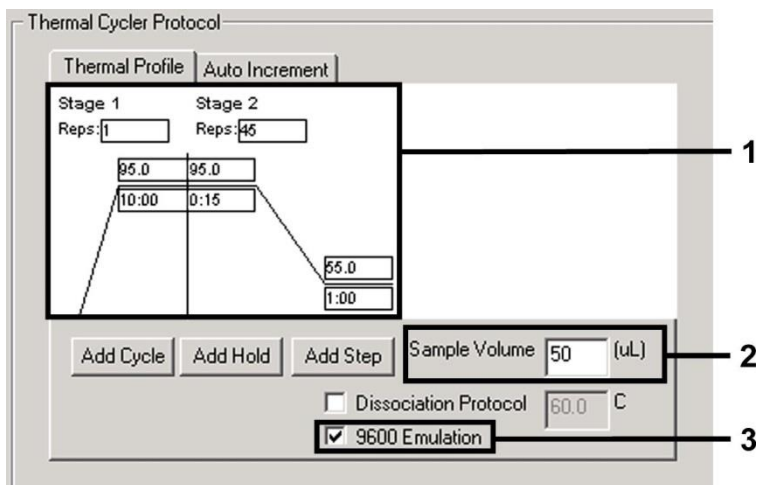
Thermal Cycler Protocol

Thermal Profile | Auto Increment

Stage 1
Reps: 1

Stage 2
Reps: 45

95.0
10:00

95.0
0:15

55.0
1:00

1

Add Cycle | Add Hold | Add Step

Sample Volume 50 (uL)

2

Dissociation Protocol 60.0 C

☑ 9600 Emulation

3